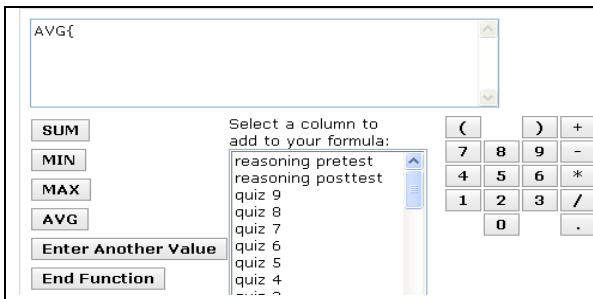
AVG(

SUM
MIN
MAX
AVG
Enter Another Value
End Function

Select a column to add to your formula:
reasoning pretest
reasoning posttest
quiz 9
quiz 8
quiz 7
quiz 6
quiz 5
quiz 4
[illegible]

| ( |   | ) | + |
|---|---|---|---|
| 7 | 8 | 9 | - |
| 4 | 5 | 6 | * |
| 1 | 2 | 3 | / |
|   | 0 |   | . |